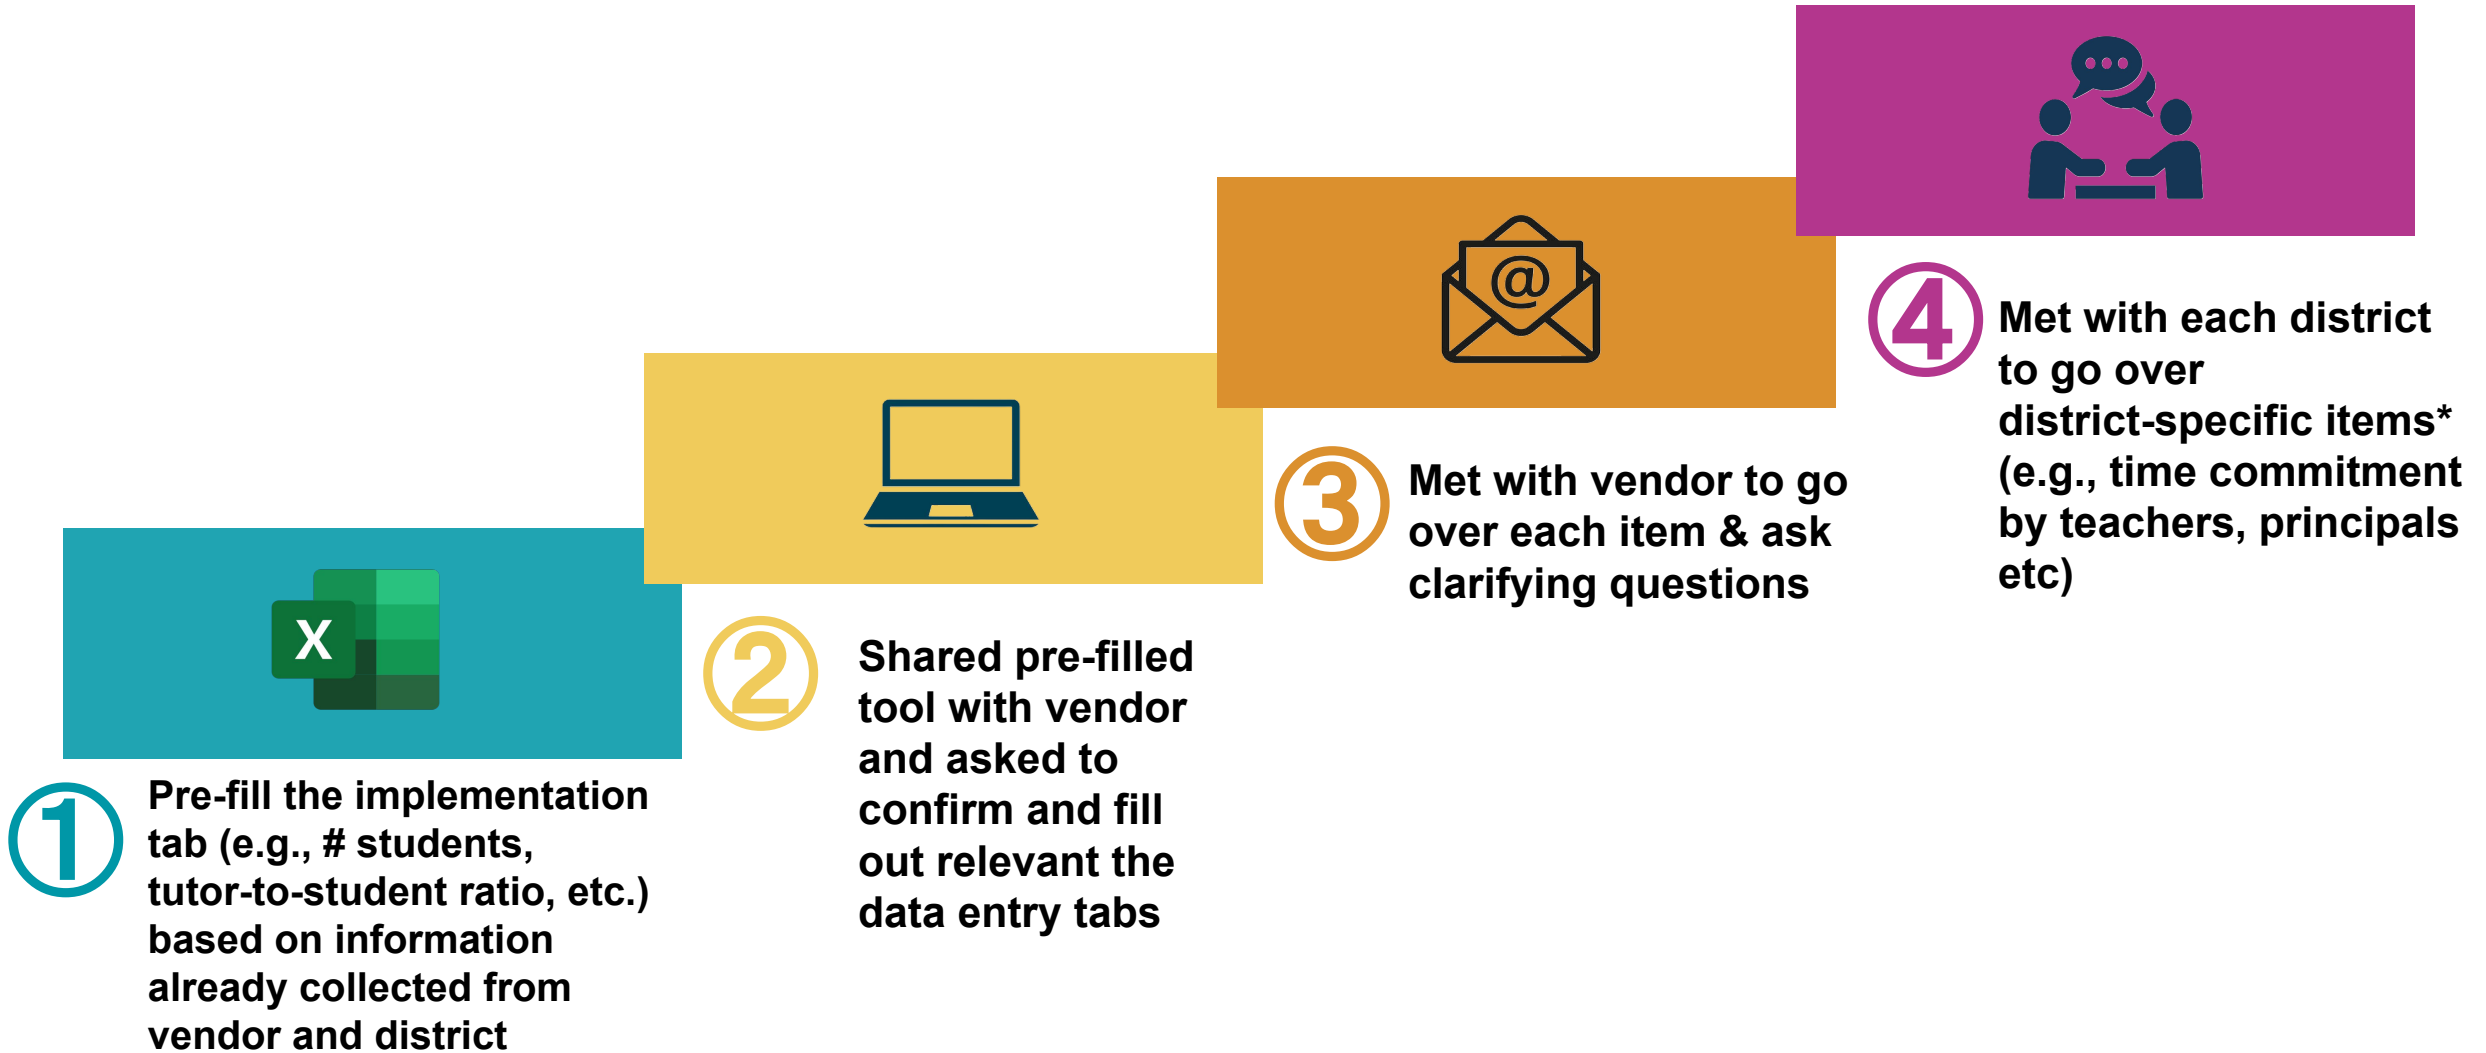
X

1 Pre-fill the implementation tab (e.g., # students, tutor-to-student ratio, etc.) based on information already collected from vendor and district

2 Shared pre-filled tool with vendor and asked to confirm and fill out relevant the data entry tabs

@

3 Met with vendor to go over each item & ask clarifying questions

4 Met with each district to go over district-specific items* (e.g., time commitment by teachers, principals etc)